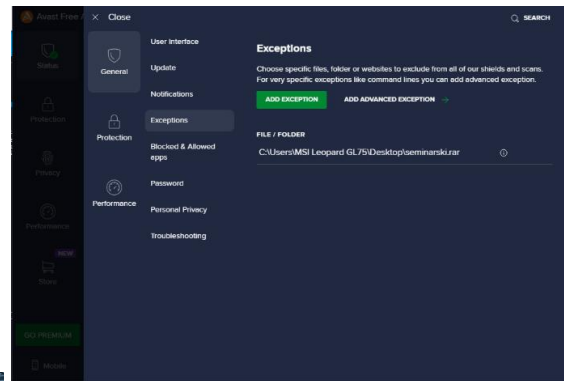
Avast Free

Status

Protection

Privacy

Performance

NEW

Store

GO PREMIUM

Mobile

× Close

SEARCH

General

Protection

Performance

User Interface

Update

Notifications

Exceptions

Blocked & Allowed apps

Password

Personal Privacy

Troubleshooting

Exceptions

Choose specific files, folder or websites to exclude from all of our shields and scans. For very specific exceptions like command lines you can add advanced exception.

ADD EXCEPTION

ADD ADVANCED EXCEPTION →

FILE / FOLDER

C:\Users\MSI Leopard GL75\Desktop\seminarski.rar